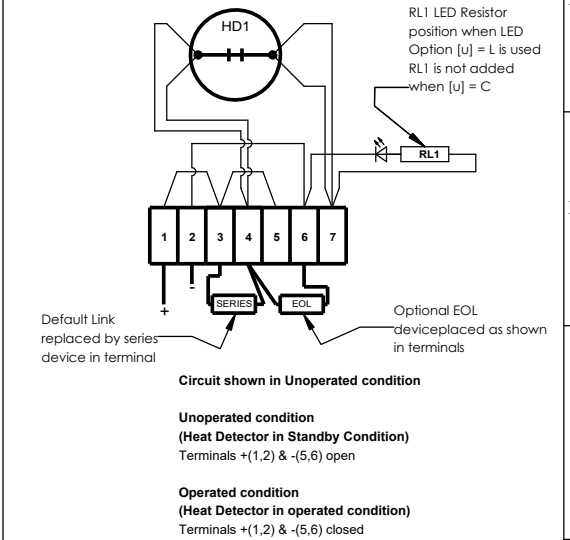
HD1

RL1 LED Resistor position when LED Option [u] = L is used RL1 is not added when [u] = C

RL1

1 2 3 4 5 6 7

+

-

SERIES

EOL

Default Link replaced by series device in terminal

Optional EOL deviceplaced as shown in terminals

Circuit shown in Unoperated condition

Unoperated condition
(Heat Detector in Standby Condition)
Terminals +(1,2) & -(5,6) open

Operated condition
(Heat Detector in operated condition)
Terminals +(1,2) & -(5,6) closed